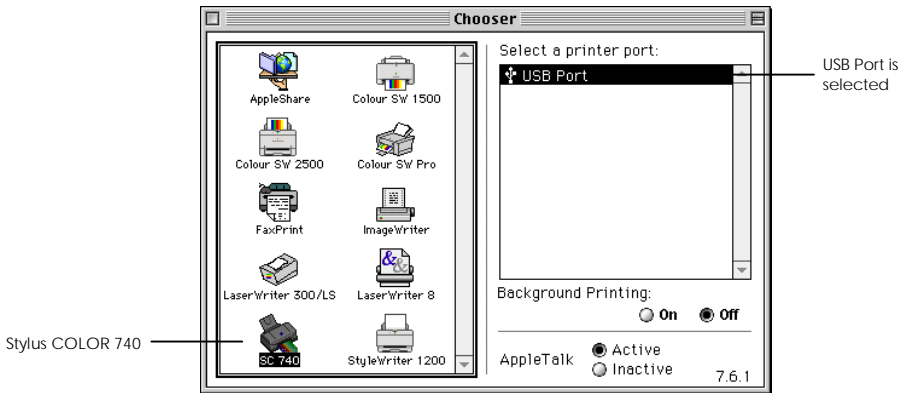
Chooser

AppleShare
Colour SW 1500
Colour SW 2500
Colour SW Pro
FaxPrint
ImageWriter
LaserWriter 300/LS
LaserWriter 8
SC 740
StyleWriter 1200

Select a printer port:
USB Port

Background Printing:
On
Off

AppleTalk
Active
Inactive

7.6.1

USB Port is selected

Stylus COLOR 740